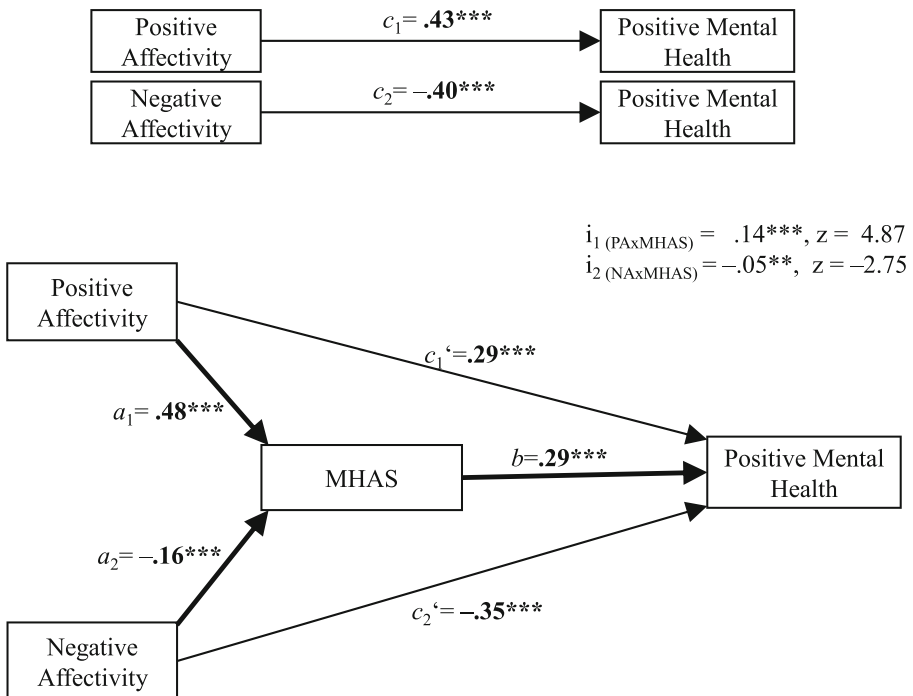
Positive Affectivity

$c_1$= **.43\*\*\***

Positive Mental Health

Negative Affectivity

$c_2$= –**.40\*\*\***

Positive Mental Health

$i_{1\ (PAxMHAS)}$ = .14\*\*\*, z = 4.87
$i_{2\ (NAxMHAS)}$ = –.05\*\*, z = –2.75

Positive Affectivity

$c_1$'=**.29\*\*\***

$a_1$= **.48\*\*\***

MHAS

$b$=**.29\*\*\***

Positive Mental Health

$a_2$= –**.16\*\*\***

$c_2$'= **–.35\*\*\***

Negative Affectivity